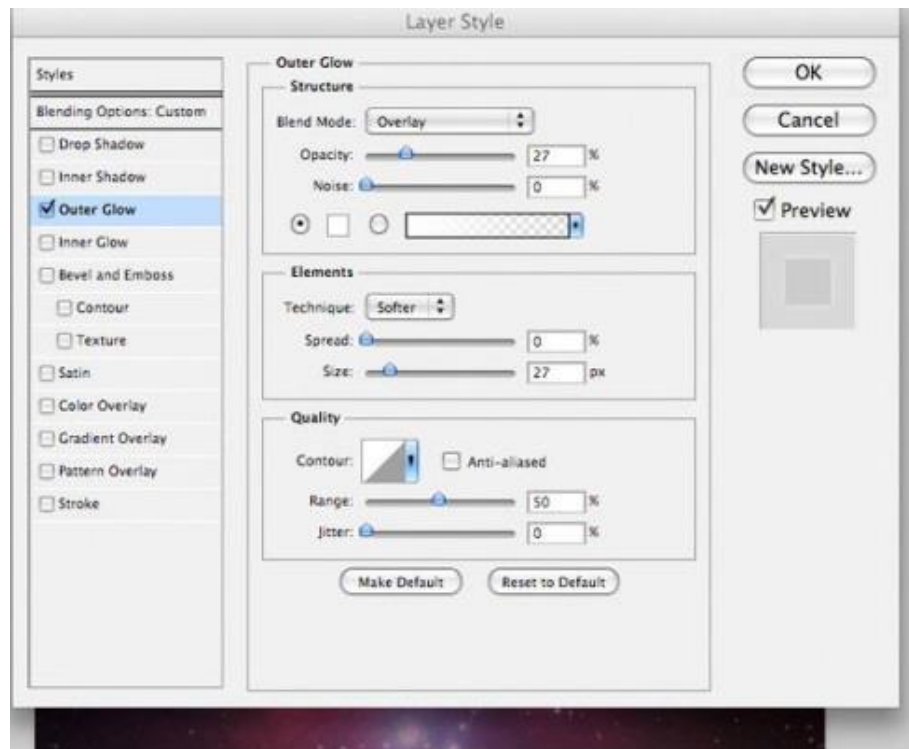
Layer Style

Styles
Blending Options: Custom
Drop Shadow
Inner Shadow
Outer Glow
Inner Glow
Bevel and Emboss
Contour
Texture
Satin
Color Overlay
Gradient Overlay
Pattern Overlay
Stroke

Outer Glow
Structure
Blend Mode: Overlay
Opacity: 27 %
Noise: 0 %

Elements
Technique: Softer
Spread: 0 %
Size: 27 px

Quality
Contour:
Anti-aliased
Range: 50 %
Jitter: 0 %

Make Default
Reset to Default

OK
Cancel
New Style...
Preview